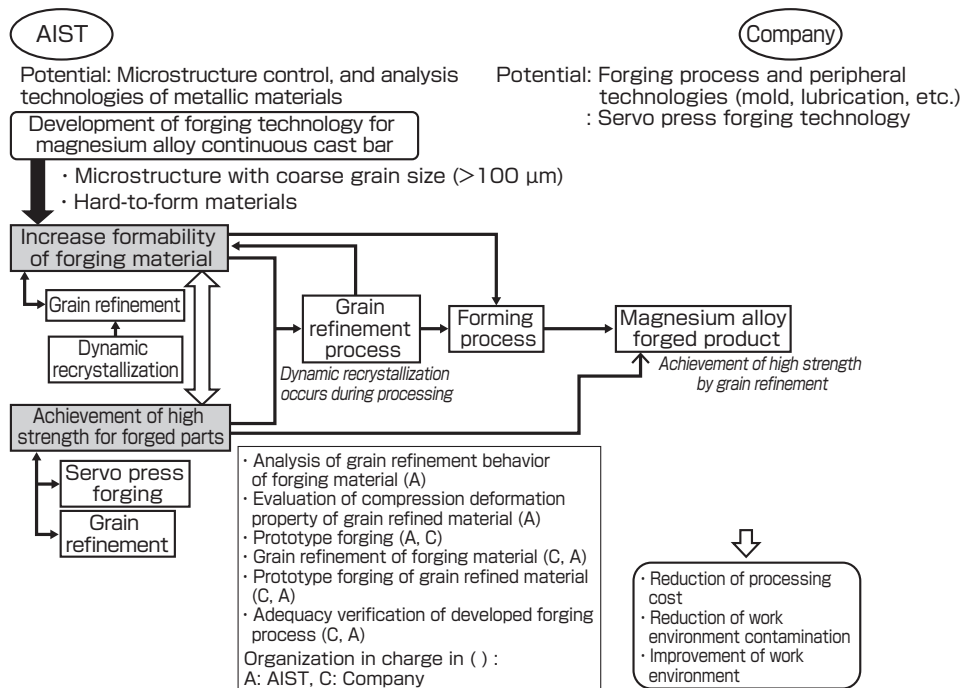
AIST

Company

Potential: Microstructure control, and analysis technologies of metallic materials

Potential: Forging process and peripheral technologies (mold, lubrication, etc.)
: Servo press forging technology

Development of forging technology for magnesium alloy continuous cast bar

・Microstructure with coarse grain size (>100 μm)
・Hard-to-form materials

Increase formability of forging material

Grain refinement

Dynamic recrystallization

Grain refinement process

Dynamic recrystallization occurs during processing

Forming process

Magnesium alloy forged product

Achievement of high strength by grain refinement

Achievement of high strength for forged parts

Servo press forging

Grain refinement

・Analysis of grain refinement behavior of forging material (A)
・Evaluation of compression deformation property of grain refined material (A)
・Prototype forging (A, C)
・Grain refinement of forging material (C, A)
・Prototype forging of grain refined material (C, A)
・Adequacy verification of developed forging process (C, A)
Organization in charge in ( ) :
A: AIST, C: Company

・Reduction of processing cost
・Reduction of work environment contamination
・Improvement of work environment